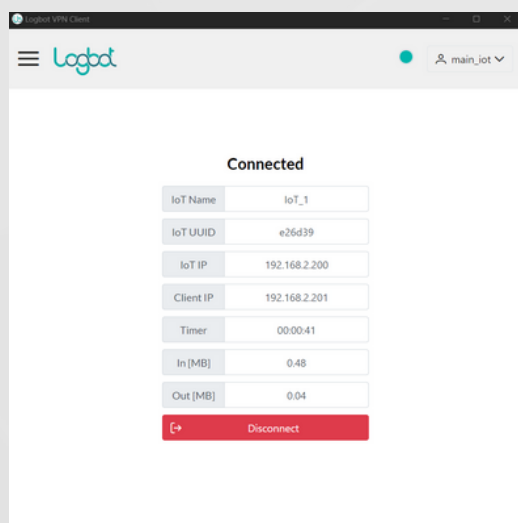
Logbot VPN Client

Logbot

main_iot

Connected

| IoT Name | IoT_1 |
|---|---|
| IoT UUID | e26d39 |
| IoT IP | 192.168.2.200 |
| Client IP | 192.168.2.201 |
| Timer | 00:00:41 |
| In [MB] | 0.48 |
| Out [MB] | 0.04 |

Disconnect